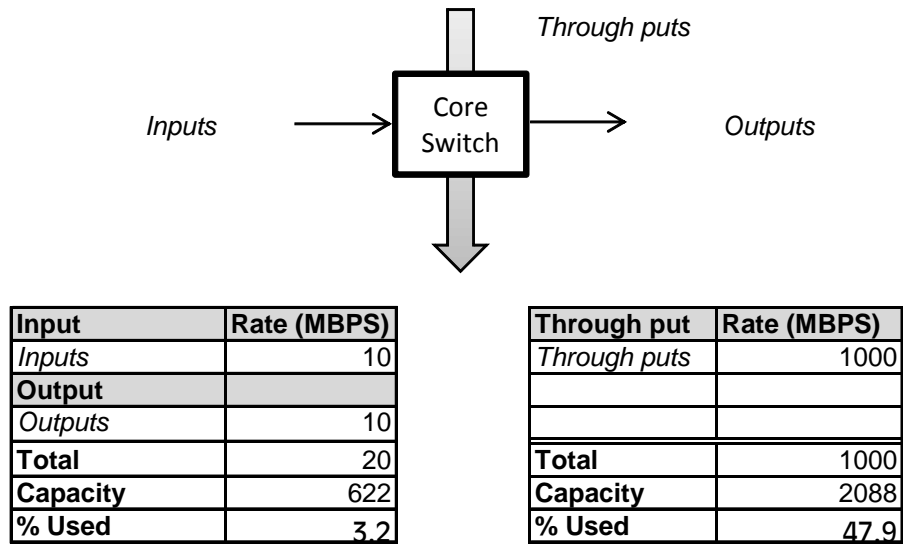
Through puts

Inputs

Core Switch

Outputs

| Input | Rate (MBPS) |
|---|---|
| *Inputs* | 10 |
| **Output** | |
| *Outputs* | 10 |
| **Total** | 20 |
| **Capacity** | 622 |
| **% Used** | 3.2 |

| Through put | Rate (MBPS) |
|---|---|
| *Through puts* | 1000 |
| | |
| | |
| **Total** | 1000 |
| **Capacity** | 2088 |
| **% Used** | 47.9 |